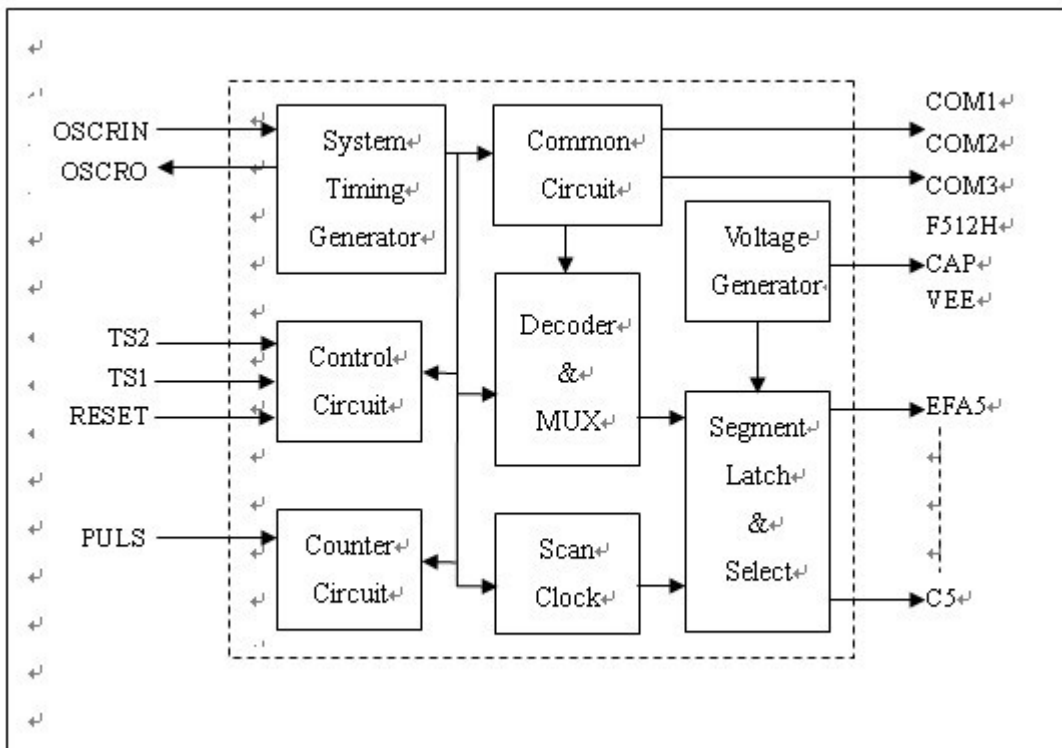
OSCRIN
OSCRO
System Timing Generator
Common Circuit
COM1
COM2
COM3
F512H
Voltage Generator
CAP
VEE
TS2
TS1
RESET
Control Circuit
Decoder & MUX
Segment Latch & Select
EFA5
PULS
Counter Circuit
Scan Clock
C5